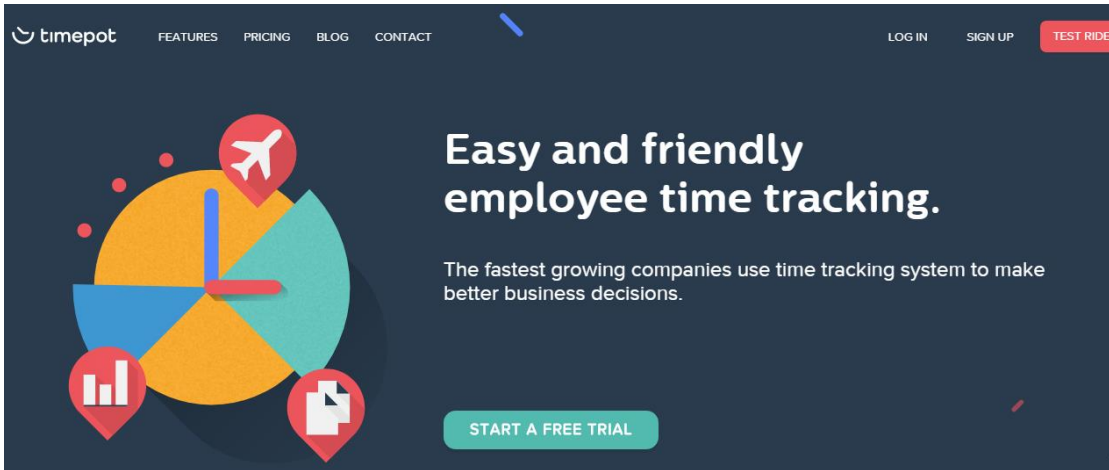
timepot FEATURES PRICING BLOG CONTACT LOG IN SIGN UP TEST RIDE

Easy and friendly employee time tracking.

The fastest growing companies use time tracking system to make better business decisions.

START A FREE TRIAL